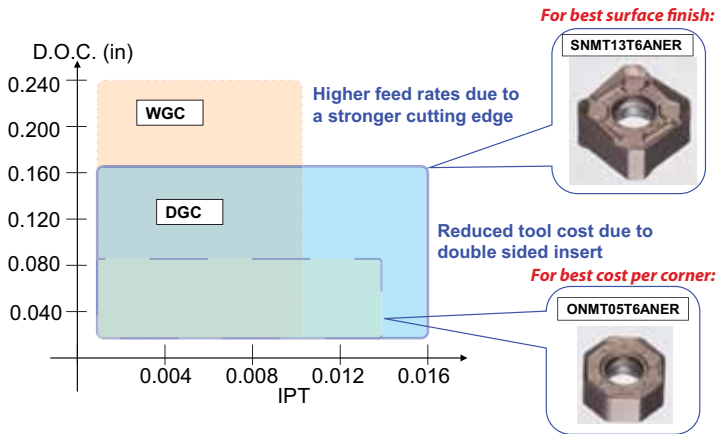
For best surface finish:

SNMT13T6ANER

D.O.C. (in)

0.240

0.200

0.160

0.120

0.080

0.040

WGC

DGC

Higher feed rates due to a stronger cutting edge

Reduced tool cost due to double sided insert

For best cost per corner:

ONMT05T6ANER

0.004

0.008

0.012

0.016

IPT